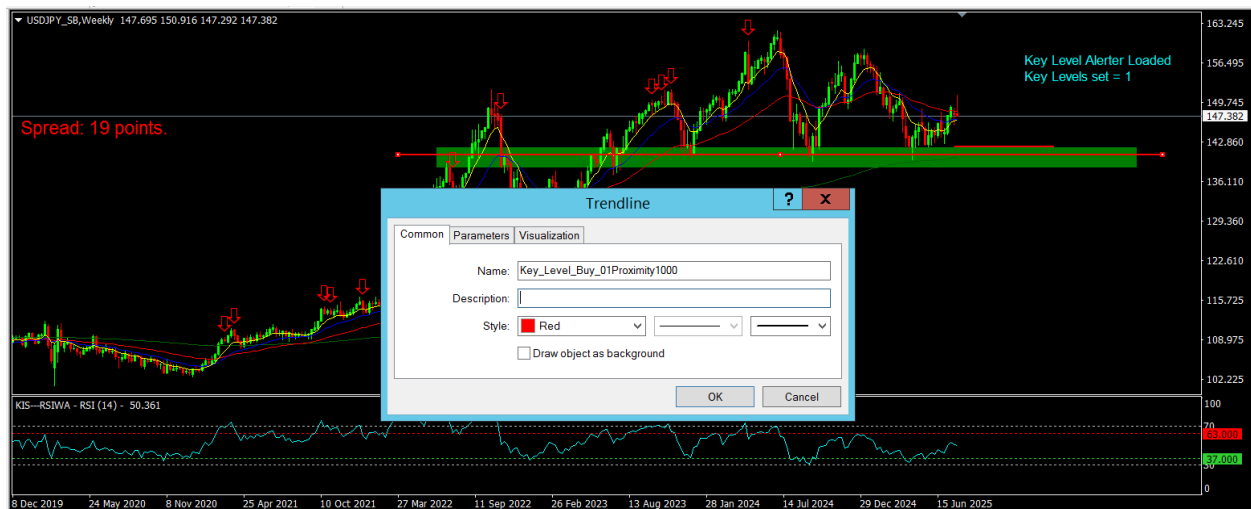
USDJPY_SB,Weekly 147.695 150.916 147.292 147.382

Spread: 19 points.

Key Level Alerter Loaded
Key Levels set = 1

163.225
156.495
149.745
147.382
142.860
136.110
129.360
122.610
115.725
108.975
102.225

Trendline
?
x
Common | Parameters | Visualization
Name: Key_Level_Buy_01Proximity1000
Description:
Style: Red
Draw object as background
OK
Cancel

KIS---RSIWA - RSI (14) - 50.361
100
70
63.000
37.000
30
0

8 Dec 2019 | 24 May 2020 | 8 Nov 2020 | 25 Apr 2021 | 10 Oct 2021 | 27 Mar 2022 | 11 Sep 2022 | 26 Feb 2023 | 13 Aug 2023 | 28 Jan 2024 | 14 Jul 2024 | 29 Dec 2024 | 15 Jun 2025